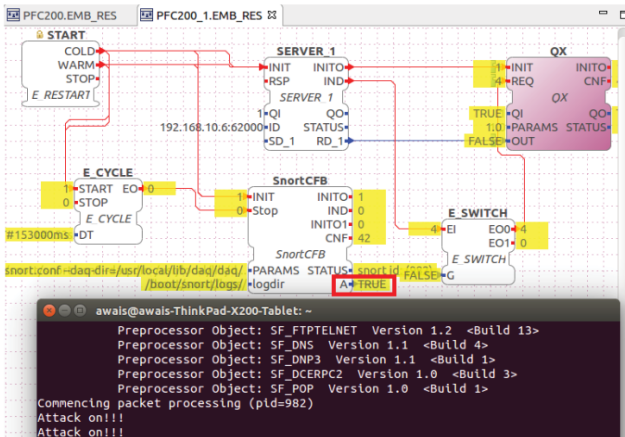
PFC200.EMB_RES
PFC200_1.EMB_RES

START
COLD
WARM
STOP
E_RESTART

SERVER_1
INIT
INITO
RSP
IND
SERVER_1
1
QI
QO
192.168.10.6:62000
ID
STATUS
SD_1
RD_1

QX
1
INIT
INITO
4
REQ
CNF
QX
TRUE
QI
QO
1.0
PARAMS
STATUS
FALSE
OUT

E_CYCLE
1
START
EO
0
0
STOP
E_CYCLE
T#153000ms
DT

SnortCFB
1
INIT
INITO
1
0
Stop
IND
0
INIT01
0
CNF
42
SnortCFB
snort.conf --daq-dir=/usr/local/lib/daq/daq/
PARAMS
STATUS
snortid (pid)
/boot/snort/logs/
logdir
A
TRUE

E_SWITCH
4
EI
EO0
4
EO1
0
E_SWITCH
FALSE
G

awais@awais-ThinkPad-X200-Tablet: ~
Preprocessor Object: SF_FTPTELNET  Version 1.2  <Build 13>
Preprocessor Object: SF_DNS  Version 1.1  <Build 4>
Preprocessor Object: SF_DNP3  Version 1.1  <Build 1>
Preprocessor Object: SF_DCERPC2  Version 1.0  <Build 3>
Preprocessor Object: SF_POP  Version 1.0  <Build 1>
Commencing packet processing (pid=982)
Attack on!!!
Attack on!!!